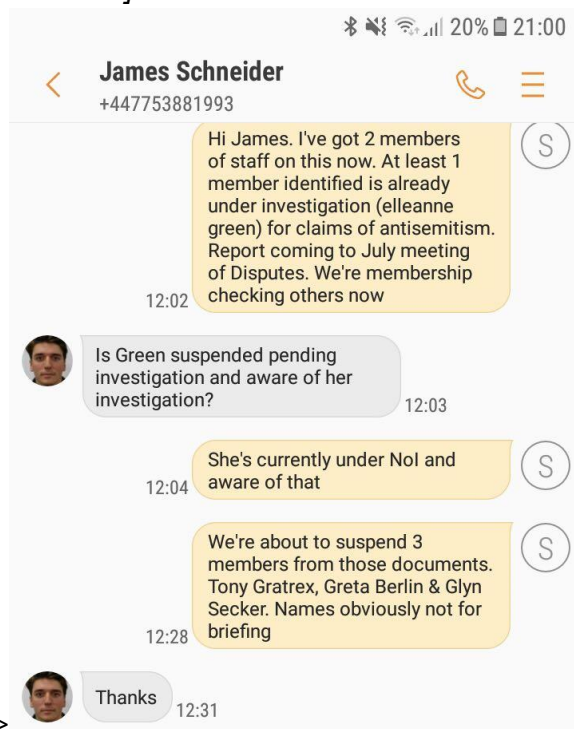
20% 21:00

James Schneider
+447753881993

S
Hi James. I've got 2 members of staff on this now. At least 1 member identified is already under investigation (elleanne green) for claims of antisemitism. Report coming to July meeting of Disputes. We're membership checking others now
12:02

Is Green suspended pending investigation and aware of her investigation?
12:03

S
She's currently under NoI and aware of that
12:04

S
We're about to suspend 3 members from those documents. Tony Gratrex, Greta Berlin & Glyn Secker. Names obviously not for briefing
12:28

Thanks
12:31